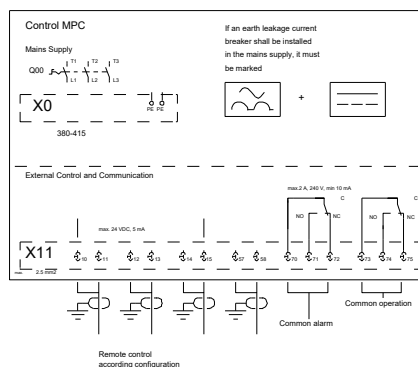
Control MPC

Mains Supply

Q00

T1 T2 T3

L1 L2 L3

X0

PE PE

380-415

If an earth leakage current breaker shall be installed in the mains supply, it must be marked

+

External Control and Communication

max. 24 VDC, 5 mA

max.2 A, 240 V, min 10 mA

C NO NC

C NO NC

X11

max. 2.5 mm2

10 11 12 13 14 15 57 58 70 71 72 73 74 75

Common alarm

Common operation

Remote control according configuration